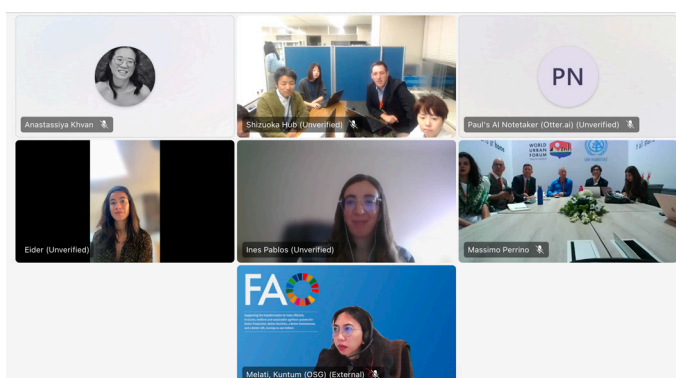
Anastassiya Khvan

Shizuoka Hub (Unverified)

PN

Paul's AI Notetaker (Otter.ai) (Unverified)

Eider (Unverified)

Ines Pablos (Unverified)

WORLD URBAN FORUM

Massimo Perrino

FAO

Melati, Kuntum (OSG) (External)